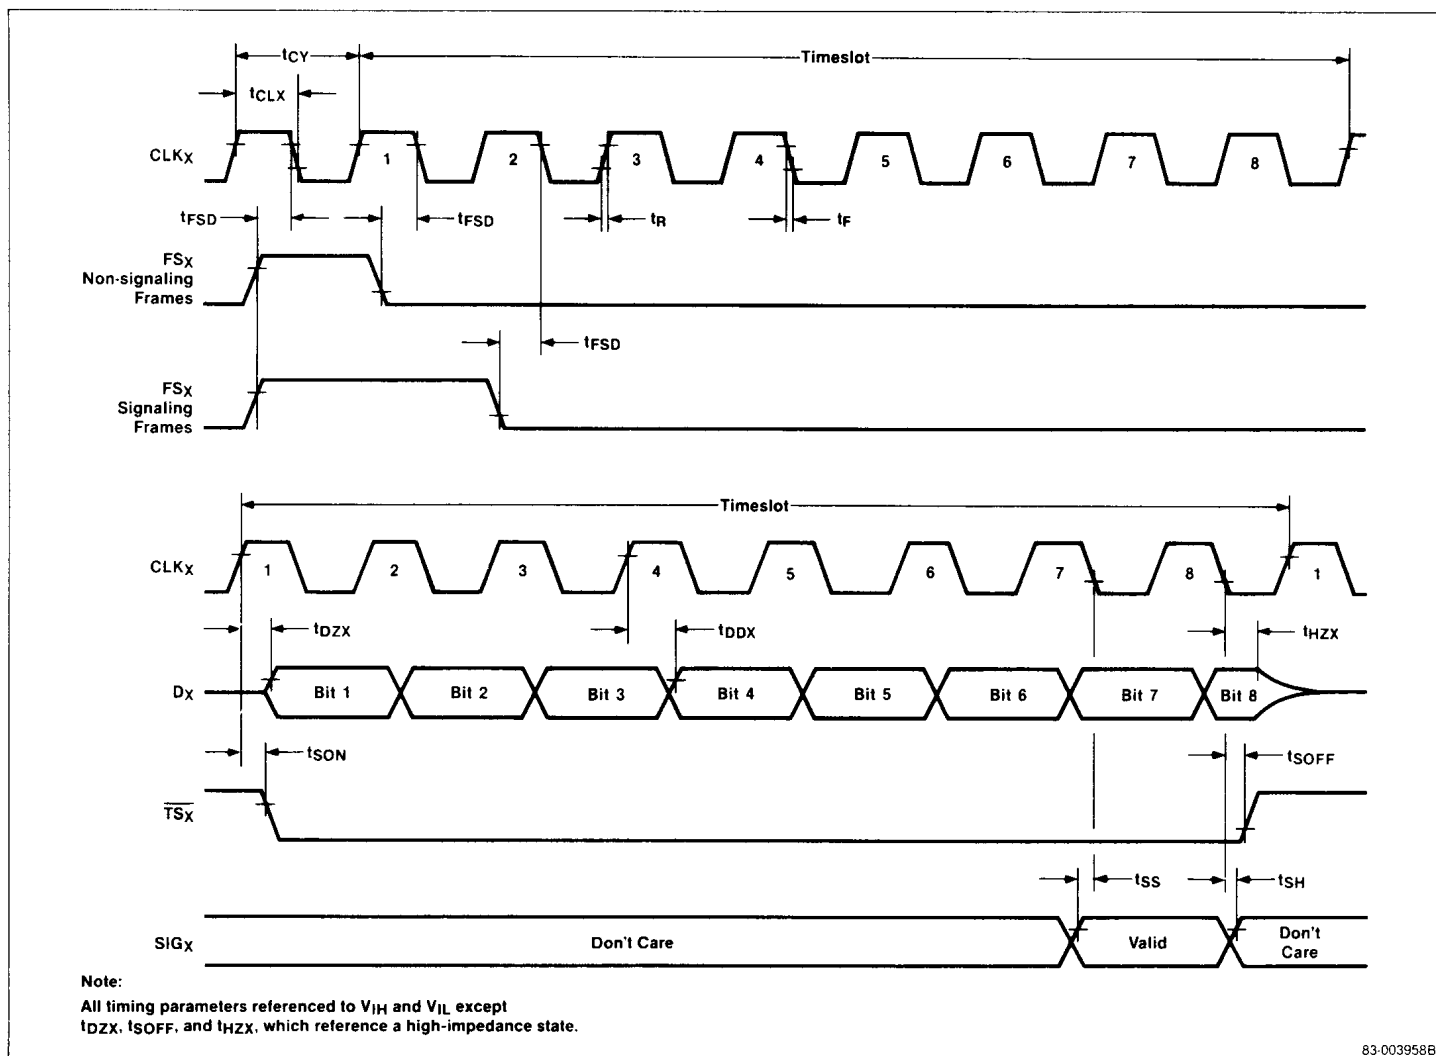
$t_{CY}$

Timeslot

$t_{CLX}$

$CLK_X$

1 2 3 4 5 6 7 8

$t_{FSD}$

$t_{FSD}$

$t_R$

$t_F$

$FS_X$
Non-signaling
Frames

$t_{FSD}$

$FS_X$
Signaling
Frames

Timeslot

$CLK_X$

1 2 3 4 5 6 7 8 1

$t_{DZX}$

$t_{DDX}$

$t_{HZX}$

$D_X$

Bit 1 Bit 2 Bit 3 Bit 4 Bit 5 Bit 6 Bit 7 Bit 8

$t_{SON}$

$t_{SOFF}$

$\overline{TS_X}$

$t_{SS}$

$t_{SH}$

$SIG_X$

Don't Care

Valid

Don't
Care

Note:

All timing parameters referenced to $V_{IH}$ and $V_{IL}$ except $t_{DZX}$, $t_{SOFF}$, and $t_{HZX}$, which reference a high-impedance state.

83-003958B